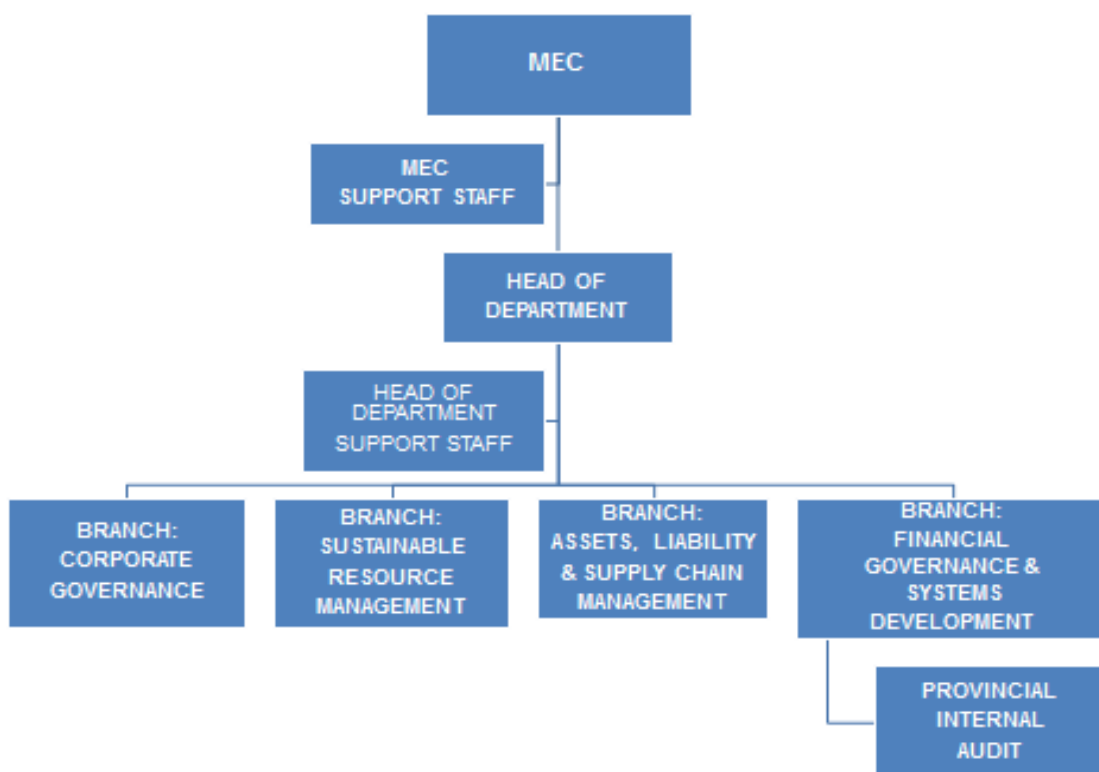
MEC

MEC SUPPORT STAFF

HEAD OF DEPARTMENT

HEAD OF DEPARTMENT SUPPORT STAFF

BRANCH: CORPORATE GOVERNANCE

BRANCH: SUSTAINABLE RESOURCE MANAGEMENT

BRANCH: ASSETS, LIABILITY & SUPPLY CHAIN MANAGEMENT

BRANCH: FINANCIAL GOVERNANCE & SYSTEMS DEVELOPMENT

PROVINCIAL INTERNAL AUDIT